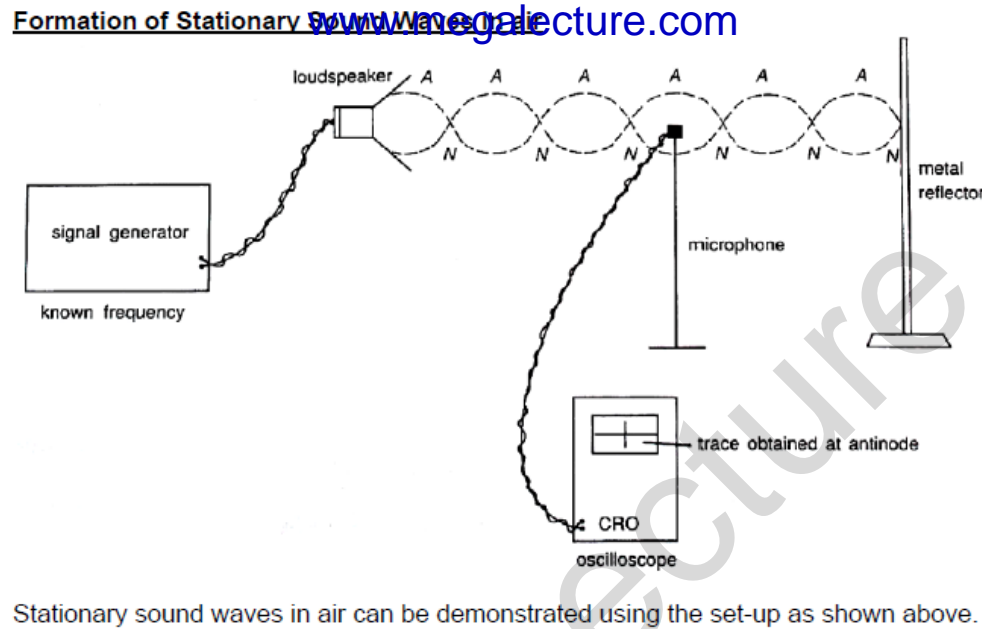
Formation of Stationary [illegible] www.megalecture.com

loudspeaker
A A A A A A
N N N N N N
signal generator
known frequency
microphone
metal reflector
trace obtained at antinode
CRO
oscilloscope

Stationary sound waves in air can be demonstrated using the set-up as shown above.